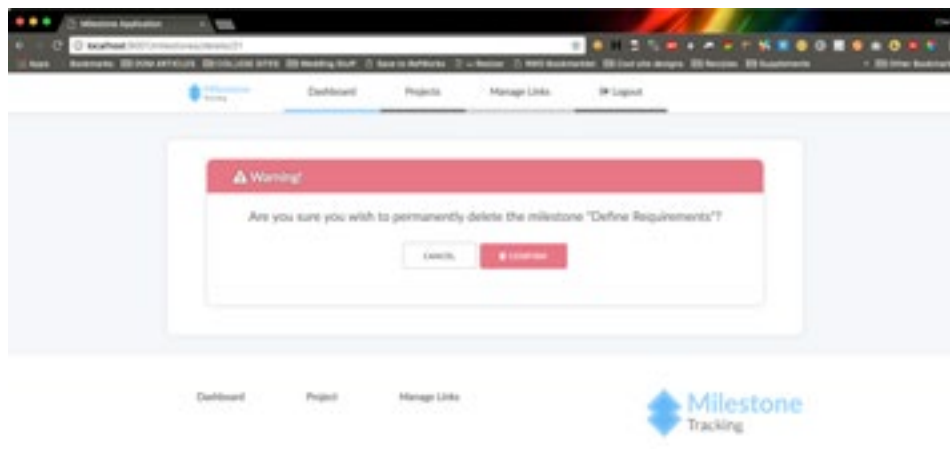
Milestone Application

localhost:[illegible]/milestones/delete/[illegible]

Apps Bookmarks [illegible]

Milestone Tracking

Dashboard Projects Manage Links Logout

Warning!

Are you sure you wish to permanently delete the milestone "Define Requirements"?

CANCEL

CONFIRM

Dashboard Project Manage Links

Milestone Tracking